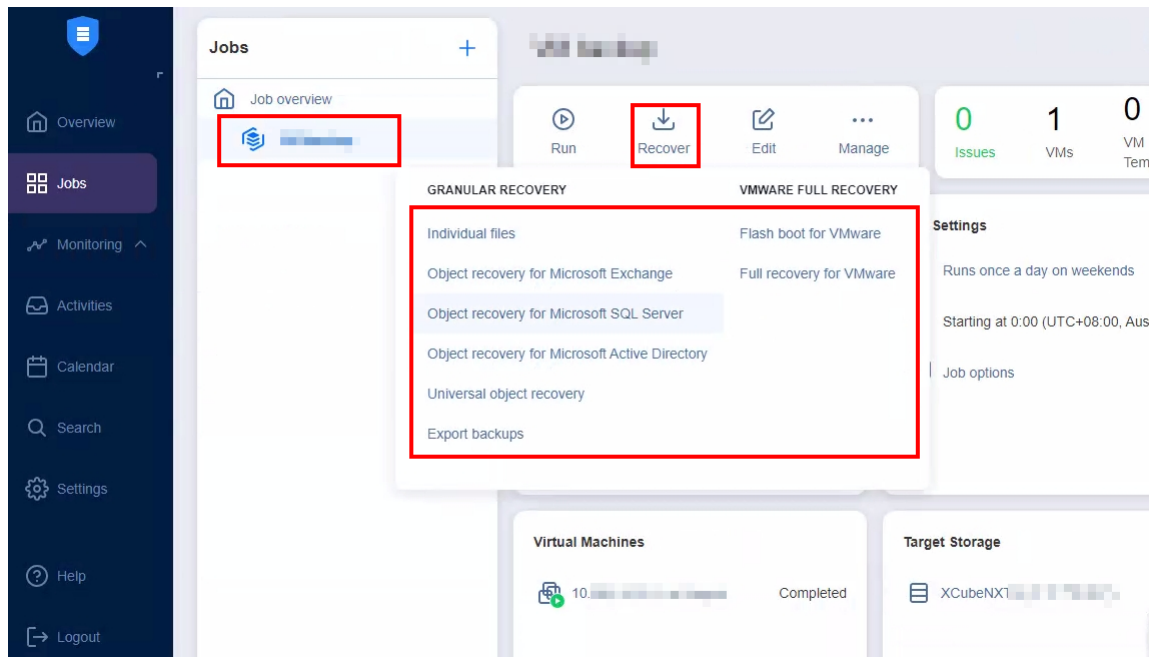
Overview
Jobs
Monitoring
Activities
Calendar
Search
Settings
Help
Logout

Jobs +
Job overview
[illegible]

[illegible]

Run
Recover
Edit
Manage

0 Issues
1 VMs
0 VM Tem

GRANULAR RECOVERY
Individual files
Object recovery for Microsoft Exchange
Object recovery for Microsoft SQL Server
Object recovery for Microsoft Active Directory
Universal object recovery
Export backups

VMWARE FULL RECOVERY
Flash boot for VMware
Full recovery for VMware

Settings
Runs once a day on weekends
Starting at 0:00 (UTC+08:00, Aus
Job options

Virtual Machines
10.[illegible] Completed

Target Storage
XCubeNX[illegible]